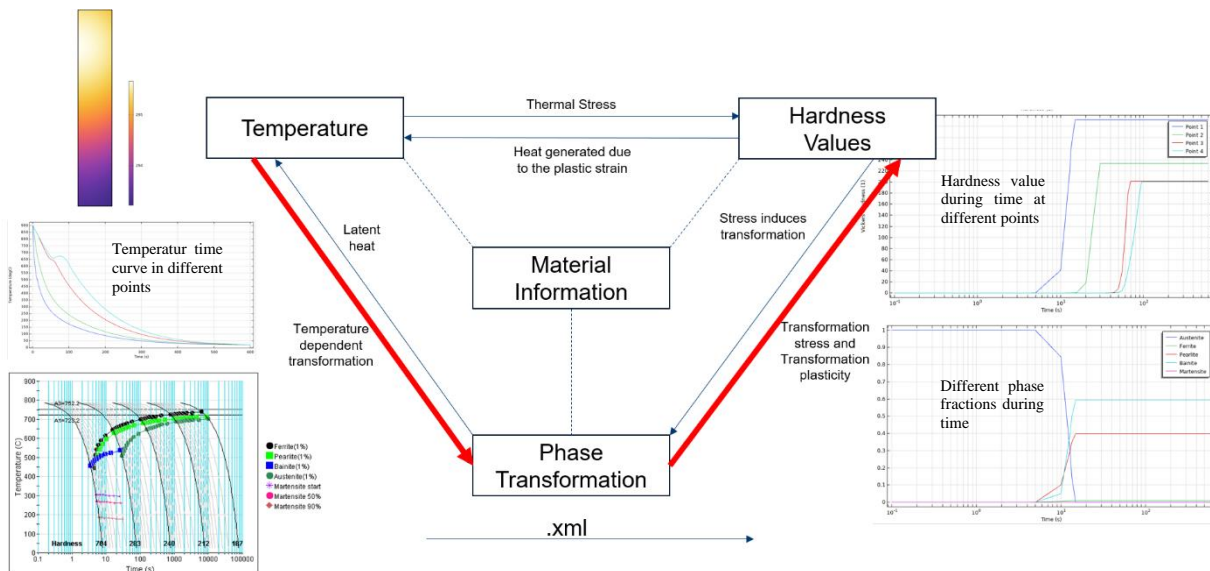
Temperature

Thermal Stress

Heat generated due to the plastic strain

Hardness Values

Temperatur time curve in different points

Latent heat

Stress induces transformation

Hardness value during time at different points

Point 1
Point 2
Point 3
Point 4

Material Information

Temperature dependent transformation

Transformation stress and Transformation plasticity

Time (s)

Austenite
Ferrite
Pearlite
Bainite
Martensite

Different phase fractions during time

Ferrite(1%)
Pearlite(1%)
Bainite(1%)
Austenite(1%)
Martensite start
Martensite 50%
Martensite 90%

Temperature (C)

Hardness 784 283 248 212 167

Time (s)

Phase Transformation

.xml